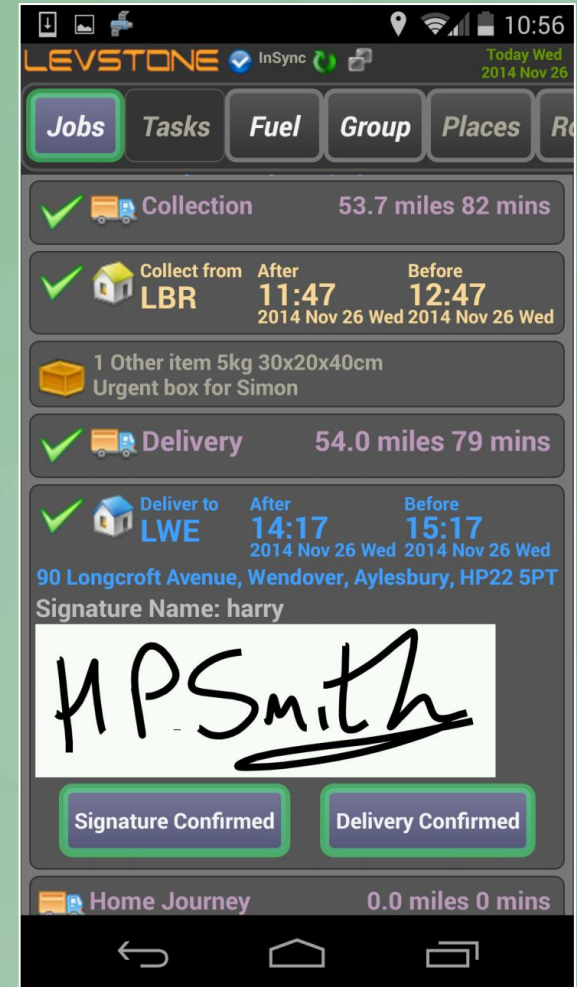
10:56

LEVSTONE InSync

Today Wed 2014 Nov 26

Jobs Tasks Fuel Group Places R

Collection 53.7 miles 82 mins

Collect from LBR After 11:47 2014 Nov 26 Wed Before 12:47 2014 Nov 26 Wed

1 Other item 5kg 30x20x40cm
Urgent box for Simon

Delivery 54.0 miles 79 mins

Deliver to LWE After 14:17 2014 Nov 26 Wed Before 15:17 2014 Nov 26 Wed

90 Longcroft Avenue, Wendover, Aylesbury, HP22 5PT

Signature Name: harry

H P Smith

Signature Confirmed

Delivery Confirmed

Home Journey 0.0 miles 0 mins